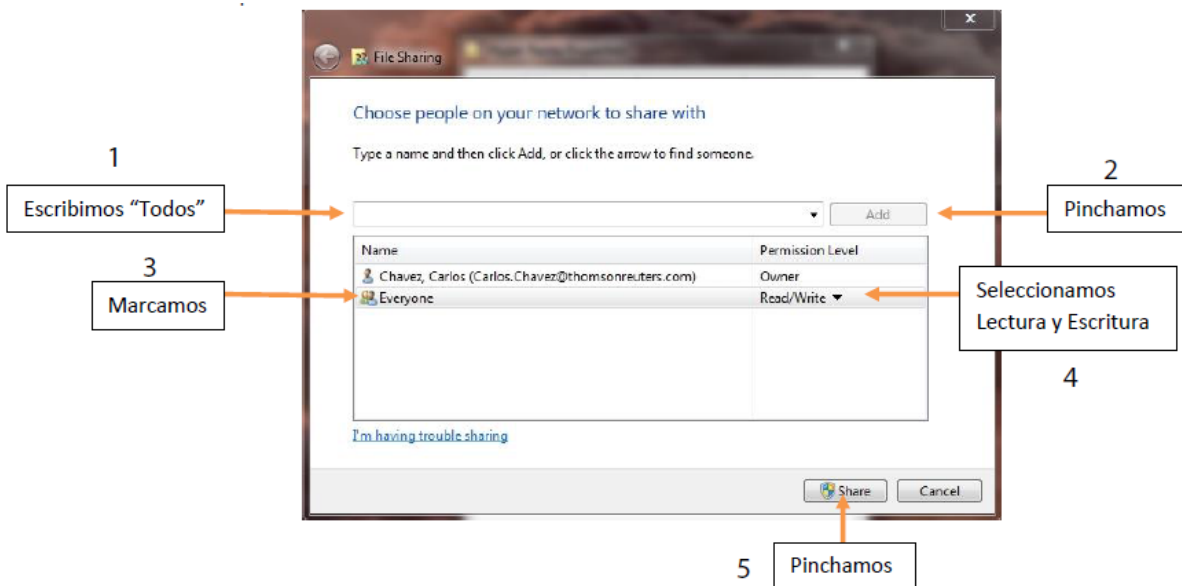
File Sharing

Choose people on your network to share with

Type a name and then click Add, or click the arrow to find someone.

1

Escribimos “Todos”

Add

2

Pinchamos

| Name | Permission Level |
|---|---|
| Chavez, Carlos (Carlos.Chavez@thomsonreuters.com) | Owner |
| Everyone | Read/Write ▼ |

3

Marcamos

Seleccionamos Lectura y Escritura

4

I'm having trouble sharing

Share

Cancel

5

Pinchamos